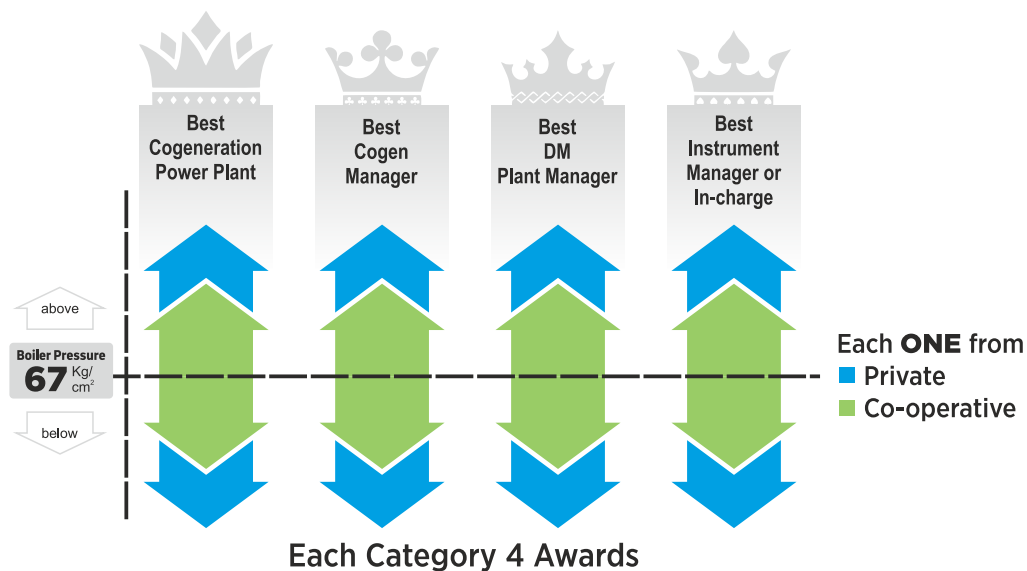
Best Cogeneration Power Plant

Best Cogen Manager

Best DM Plant Manager

Best Instrument Manager or In-charge

above

Boiler Pressure
67 $\frac{Kg}{cm^2}$

below

Each ONE from
Private
Co-operative

Each Category 4 Awards